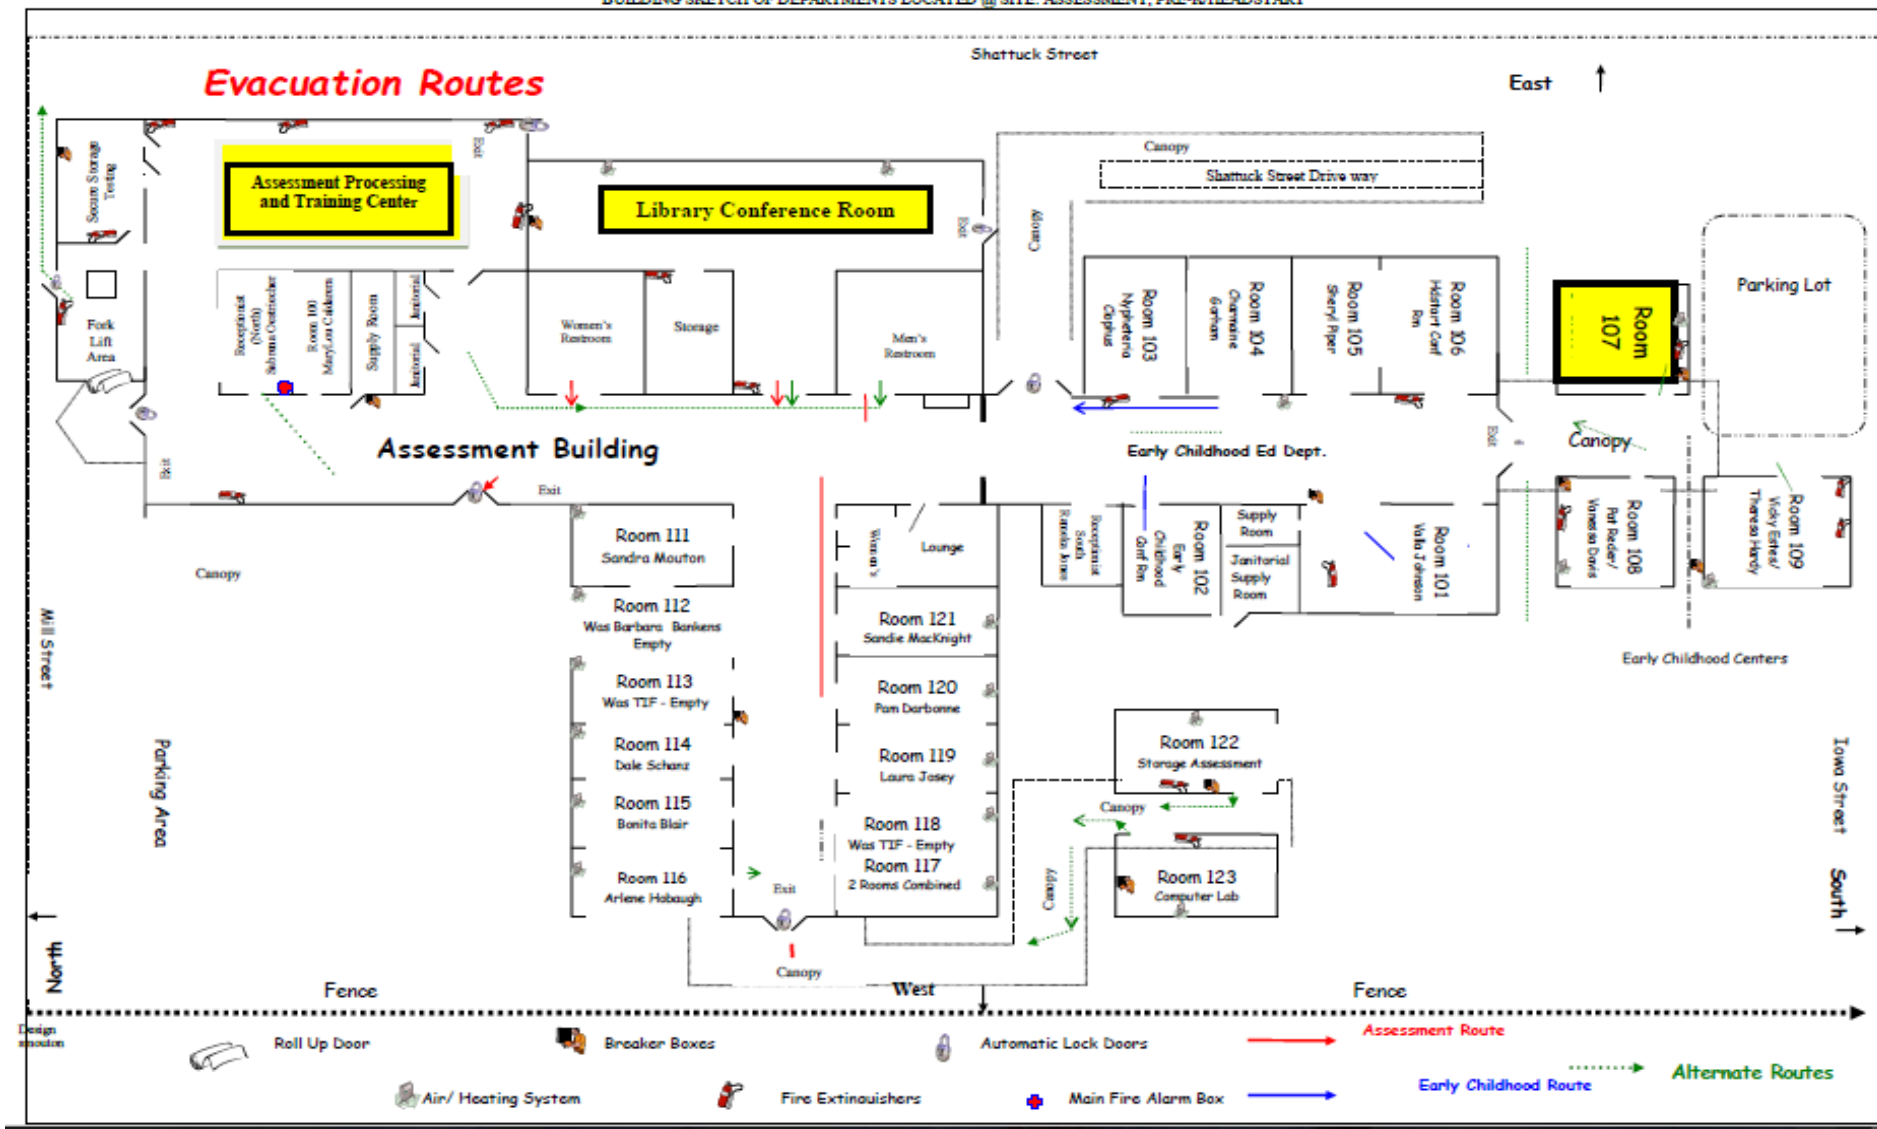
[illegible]

Shattuck Street

Evacuation Routes

East

Assessment Processing and Training Center

Library Conference Room

Canopy

Shattuck Street Drive way

Secure Storage Testing

Exit

Canopy

Exit

Parking Lot

Fork Lift Area

Receptionist (North) Sabrena Oestreicher

Room 100 MaryLou Calderon

Supply Room

Janitorial

Janitorial

Women's Restroom

Storage

Men's Restroom

Room 103 Nyketera Cephus

Room 104 Charmaine Graham

Room 105 Sheryl Piper

Room 106 Head Start Conf Rm

Room 107

Assessment Building

Early Childhood Ed Dept.

Exit

Canopy

Exit

Exit

Room 111 Sandra Mouton

Lounge

Women's

Receptionist South Ramida Aime

Room 102 Early Childhood Conf Rm

Supply Room

Janitorial Supply Room

Room 101 Valla Johnson

Room 108 Pat Reeder/ Vanessa Davis

Room 109 Vicky Estes/ Theresa Hardy

Canopy

Room 112 Was Barbara Bankens Empty

Room 121 Sandie MacKnight

Early Childhood Centers

Mill Street

Room 113 Was TIF - Empty

Room 120 Pam Darbonne

Parking Area

Room 114 Dale Schanz

Room 119 Laura Josey

Room 122 Storage Assessment

Iowa Street

Room 115 Bonita Blair

Room 118 Was TIF - Empty

Canopy

Room 117 2 Rooms Combined

Room 116 Arlene Habaugh

Exit

Canopy

Room 123 Computer Lab

South

North

Fence

Canopy

West

Fence

Design mouton

Roll Up Door

Breaker Boxes

Automatic Lock Doors

Assessment Route

Alternate Routes

Early Childhood Route

Air/ Heating System

Fire Extinguishers

Main Fire Alarm Box